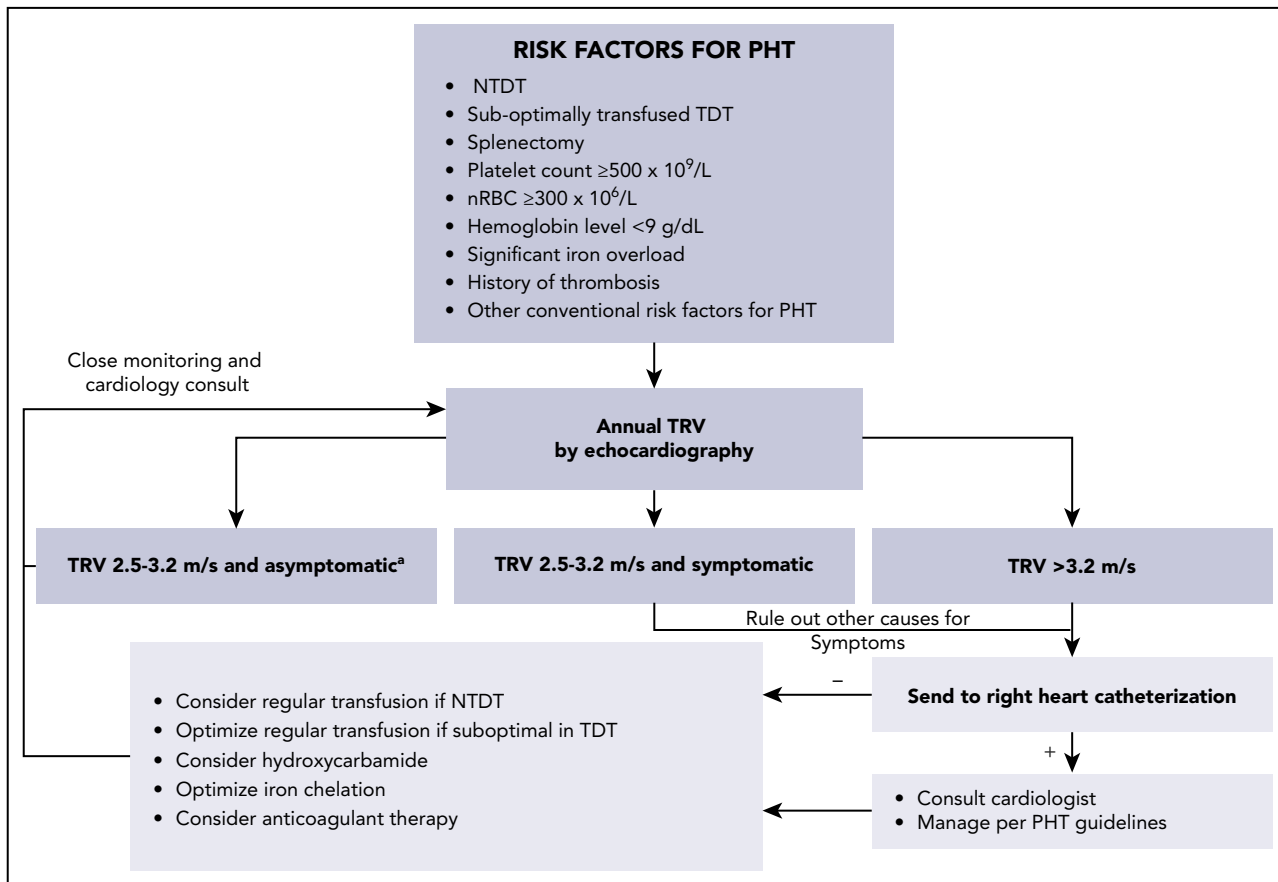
RISK FACTORS FOR PHT

- NTDT
- Sub-optimally transfused TDT
- Splenectomy
- Platelet count ≥500 x $10^9$/L
- nRBC ≥300 x $10^6$/L
- Hemoglobin level <9 g/dL
- Significant iron overload
- History of thrombosis
- Other conventional risk factors for PHT

Close monitoring and cardiology consult

Annual TRV by echocardiography

TRV 2.5-3.2 m/s and asymptomatic$^a$

TRV 2.5-3.2 m/s and symptomatic

TRV >3.2 m/s

Rule out other causes for Symptoms

- Consider regular transfusion if NTDT
- Optimize regular transfusion if suboptimal in TDT
- Consider hydroxycarbamide
- Optimize iron chelation
- Consider anticoagulant therapy

–

Send to right heart catheterization

+

- Consult cardiologist
- Manage per PHT guidelines